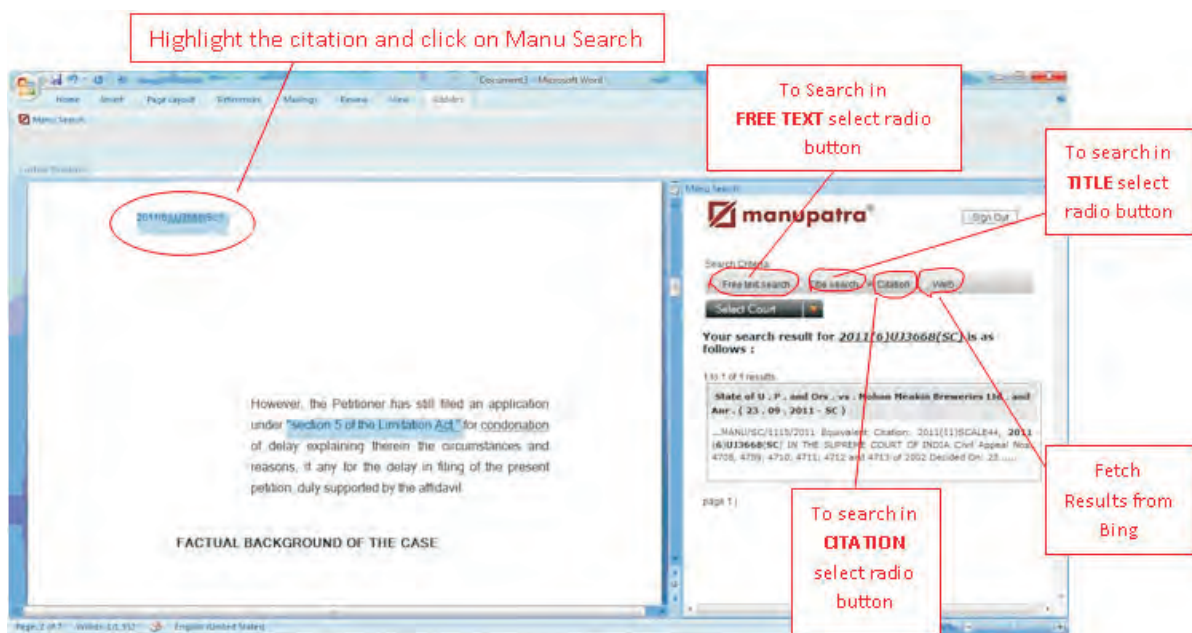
Highlight the citation and click on Manu Search

Document1 - Microsoft Word

Home Insert Page Layout References Mailings Review View Add-Ins

Manu Search

2011(6)UJ3668(SC)

However, the Petitioner has still filed an application under "section 5 of the Limitation Act" for condonation of delay explaining therein the circumstances and reasons, if any for the delay in filing of the present petition, duly supported by the affidavit.

FACTUAL BACKGROUND OF THE CASE

To Search in **FREE TEXT** select radio button

To search in **TITLE** select radio button

Manu Search

manupatra®

Sign Out

Search Criteria

Free text search Title search Citation Web

Select Court

Your search result for 2011(6)UJ3668(SC) is as follows :

1 to 1 of 1 results

State of U . P . and Ors . vs . Mohan Meakin Breweries Ltd . and Anr. ( 23 . 09 . 2011 - SC )

...MANU/SC/1115/2011 Equivalent Citation: 2011(11)SCALE44, 2011(6)UJ3668(SC) IN THE SUPREME COURT OF INDIA Civil Appeal Nos. 4708, 4709, 4710, 4711, 4712 and 4713 of 2002 Decided On: 23 ......

page 1 |

To search in **CITATION** select radio button

Fetch Results from Bing

Page: 2 of 7 Words: 1/1,552 English (United States)